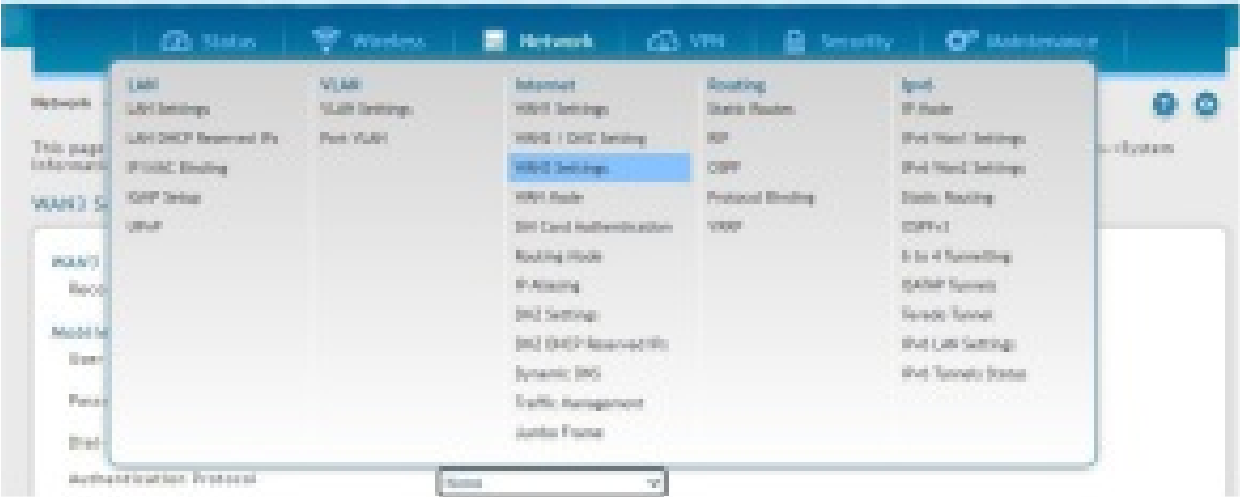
Status Wireless Network VPN Security Maintenance

Network

This page Information

WAN3 S

WAN3 Reco

Mobile Usern Passw Dial

Authentication Protocol None

LAN
LAN Settings
LAN DHCP Reserved IPs
IP/MAC Binding
IGMP Setup
UPnP

VLAN
VLAN Settings
Port VLAN

Internet
WAN1 Settings
WAN2 / DMZ Setting
WAN3 Settings
WAN Mode
SIM Card Authentication
Routing Mode
IP Aliasing
DMZ Settings
DMZ DHCP Reserved IPs
Dynamic DNS
Traffic Management
Jumbo Frame

Routing
Static Routes
RIP
OSPF
Protocol Binding
VRRP

Ipv6
IP Mode
IPv6 Wan1 Settings
IPv6 Wan2 Settings
Static Routing
OSPFv3
6 to 4 Tunneling
ISATAP Tunnels
Tunnels Tunnel
IPv6 LAN Settings
IPv6 Tunnels Status

System